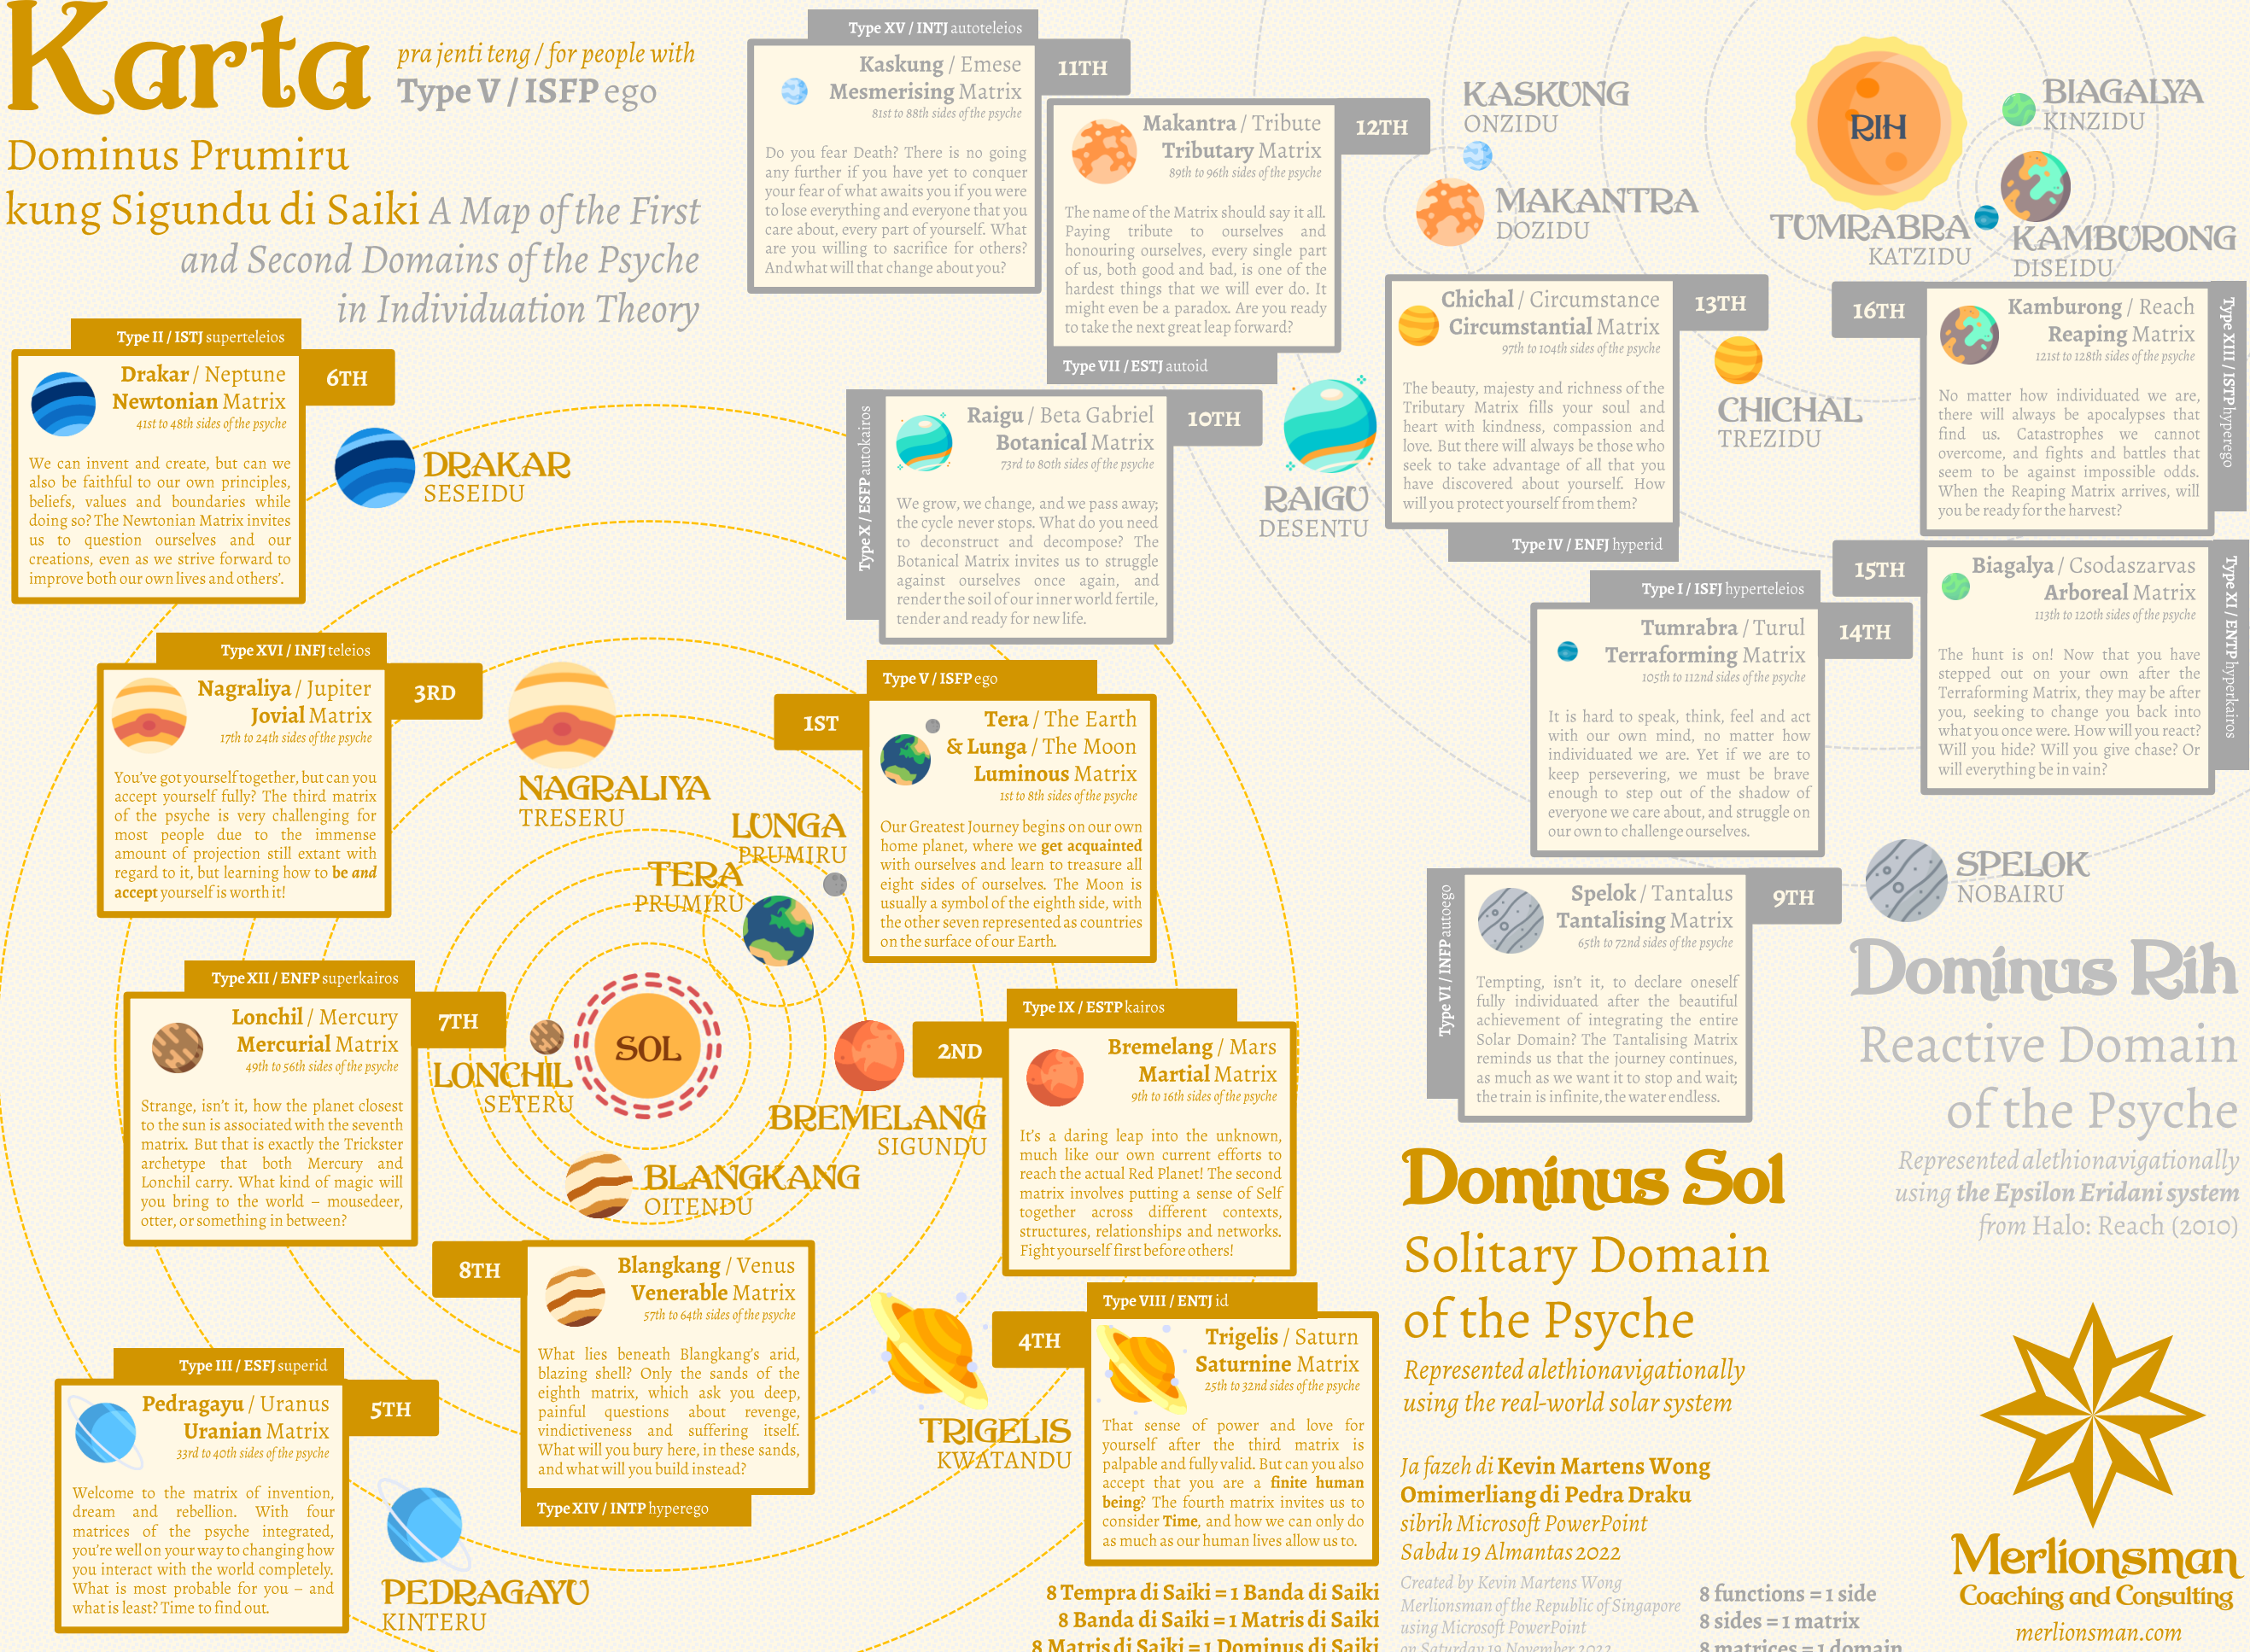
Karta pra jenti teng / for people with Type V / ISFP ego

Dominus Prumiru kung Sigundu di Saiki A Map of the First and Second Domains of the Psyche in Individuation Theory

Type XV / INTJ autoteleios
11TH
Kaskung / Emese
Mesmerising Matrix
81st to 88th sides of the psyche
Do you fear Death? There is no going any further if you have yet to conquer your fear of what awaits you if you were to lose everything and everyone that you care about, every part of yourself. What are you willing to sacrifice for others? And what will that change about you?

12TH
Makantra / Tribute
Tributary Matrix
89th to 96th sides of the psyche
The name of the Matrix should say it all. Paying tribute to ourselves and honouring ourselves, every single part of us, both good and bad, is one of the hardest things that we will ever do. It might even be a paradox. Are you ready to take the next great leap forward?
Type VII / ESTJ autoid

KASKUNG ONZIDU
MAKANTRA DOZIDU
RIH
TUMRABRA KATZIDU
BIAGALYA KINZIDU
KAMBURONG DISEIDU

Type II / ISTJ superteleios
6TH
Drakar / Neptune
Newtonian Matrix
41st to 48th sides of the psyche
We can invent and create, but can we also be faithful to our own principles, beliefs, values and boundaries while doing so? The Newtonian Matrix invites us to question ourselves and our creations, even as we strive forward to improve both our own lives and others'.

DRAKAR SESEIDU

Type X / ESFP autokairos
10TH
Raigu / Beta Gabriel
Botanical Matrix
73rd to 80th sides of the psyche
We grow, we change, and we pass away; the cycle never stops. What do you need to deconstruct and decompose? The Botanical Matrix invites us to struggle against ourselves once again, and render the soil of our inner world fertile, tender and ready for new life.

RAIGU DESENTU

13TH
Chichal / Circumstance
Circumstantial Matrix
97th to 104th sides of the psyche
The beauty, majesty and richness of the Tributary Matrix fills your soul and heart with kindness, compassion and love. But there will always be those who seek to take advantage of all that you have discovered about yourself. How will you protect yourself from them?
Type IV / ENFJ hyperid

CHICHAL TREZIDU

16TH
Kamburong / Reach
Reaping Matrix
121st to 128th sides of the psyche
No matter how individuated we are, there will always be apocalypses that find us. Catastrophes we cannot overcome, and fights and battles that seem to be against impossible odds. When the Reaping Matrix arrives, will you be ready for the harvest?
Type XIII / ISTP hyperego

15TH
Biagalya / Csodaszarvas
Arboreal Matrix
113th to 120th sides of the psyche
The hunt is on! Now that you have stepped out on your own after the Terraforming Matrix, they may be after you, seeking to change you back into what you once were. How will you react? Will you hide? Will you give chase? Or will everything be in vain?
Type XI / ENTP hyperkairos

Type I / ISFJ hyperteleios
14TH
Tumrabra / Turul
Terraforming Matrix
105th to 112nd sides of the psyche
It is hard to speak, think, feel and act with our own mind, no matter how individuated we are. Yet if we are to keep persevering, we must be brave enough to step out of the shadow of everyone we care about, and struggle on our own to challenge ourselves.

Type XVI / INFJ teleios
3RD
Nagraliya / Jupiter
Jovial Matrix
17th to 24th sides of the psyche
You've got yourself together, but can you accept yourself fully? The third matrix of the psyche is very challenging for most people due to the immense amount of projection still extant with regard to it, but learning how to be and accept yourself is worth it!

NAGRALIYA TRESERU
LUNGA PRUMIRU
TERA PRUMIRU

Type V / ISFP ego
1ST
Tera / The Earth
& Lunga / The Moon
Luminous Matrix
1st to 8th sides of the psyche
Our Greatest Journey begins on our own home planet, where we get acquainted with ourselves and learn to treasure all eight sides of ourselves. The Moon is usually a symbol of the eighth side, with the other seven represented as countries on the surface of our Earth.

SPELOK NOBAIRU
Type VI / INFP autoego
9TH
Spelok / Tantalus
Tantalising Matrix
65th to 72nd sides of the psyche
Tempting, isn't it, to declare oneself fully individuated after the beautiful achievement of integrating the entire Solar Domain? The Tantalising Matrix reminds us that the journey continues, as much as we want it to stop and wait; the train is infinite, the water endless.

Dominus Rih
Reactive Domain of the Psyche
Represented alethionavigationally using the Epsilon Eridani system from Halo: Reach (2010)

Type XII / ENFP superkairos
7TH
Lonchil / Mercury
Mercurial Matrix
49th to 56th sides of the psyche
Strange, isn't it, how the planet closest to the sun is associated with the seventh matrix. But that is exactly the Trickster archetype that both Mercury and Lonchil carry. What kind of magic will you bring to the world – mousedeer, otter, or something in between?

SOL
LONCHIL SETERU
BREMELANG SIGUNDU
BLANGKANG OITENDU

Type IX / ESTP kairos
2ND
Bremelang / Mars
Martial Matrix
9th to 16th sides of the psyche
It's a daring leap into the unknown, much like our current efforts to reach the actual Red Planet! The second matrix involves putting a sense of Self together across different contexts, structures, relationships and networks. Fight yourself first before others!

8TH
Blangkang / Venus
Venerable Matrix
57th to 64th sides of the psyche
What lies beneath Blangkang's arid, blazing shell? Only the sands of the eighth matrix, which ask you deep, painful questions about revenge, vindictiveness and suffering itself. What will you bury here, in these sands, and what will you build instead?
Type XIV / INTP hyperego

Type VIII / ENTJ id
4TH
Trigelis / Saturn
Saturnine Matrix
25th to 32nd sides of the psyche
That sense of power and love for yourself after the third matrix is palpable and fully valid. But can you also accept that you are a finite human being? The fourth matrix invites us to consider Time, and how we can only do as much as our human lives allow us to.

TRIGELIS KWATANDU

Type III / ESFJ superid
5TH
Pedragayu / Uranus
Uranian Matrix
33rd to 40th sides of the psyche
Welcome to the matrix of invention, dream and rebellion. With four matrices of the psyche integrated, you're well on your way to changing how you interact with the world completely. What is most probable for you – and what is least? Time to find out.

PEDRAGAYU KINTERU

Dominus Sol
Solitary Domain of the Psyche
Represented alethionavigationally using the real-world solar system

Ja fazeh di Kevin Martens Wong
Omimerliang di Pedra Draku
sibrih Microsoft PowerPoint
Sabdu 19 Almantas 2022

Created by Kevin Martens Wong
Merlionsman of the Republic of Singapore
using Microsoft PowerPoint
on Saturday 19 November 2022

8 Tempra di Saiki = 1 Banda di Saiki
8 Banda di Saiki = 1 Matris di Saiki
8 Matris di Saiki = 1 Dominus di Saiki

8 functions = 1 side
8 sides = 1 matrix
8 matrices = 1 domain

Merlionsman
Coaching and Consulting
merlionsman.com